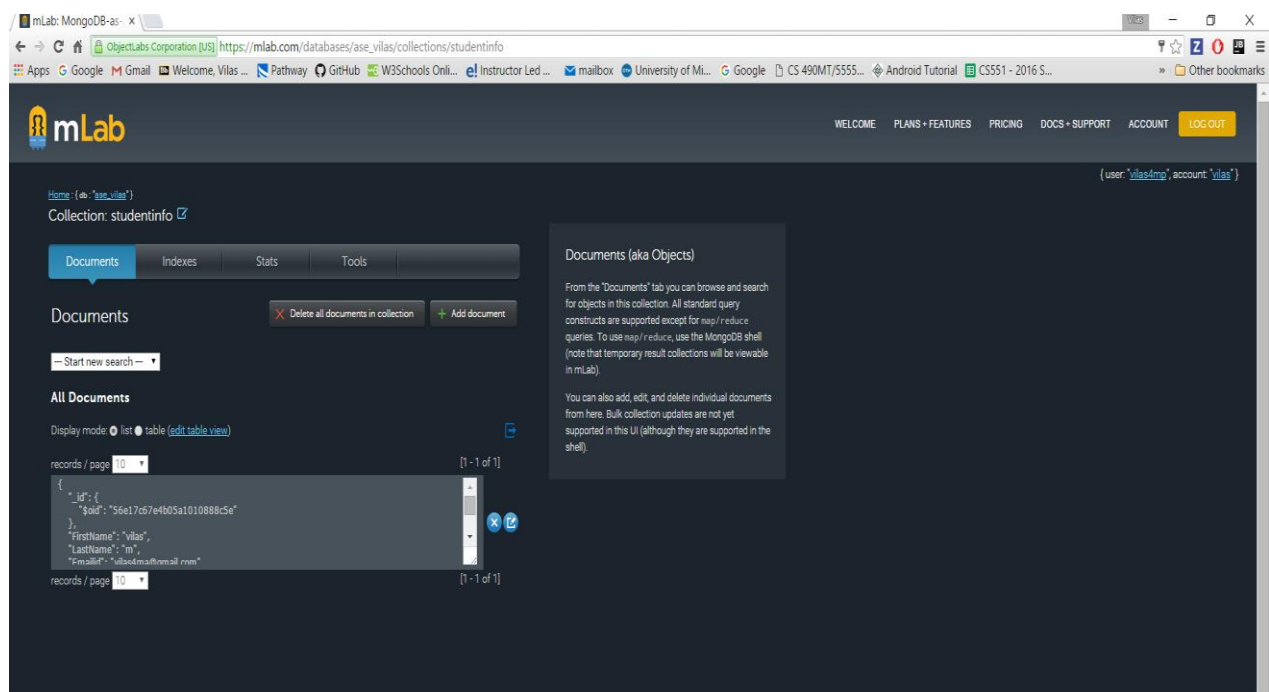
mLab: MongoDB-as- ×

Vilas

ObjectLabs Corporation [US] https://mlab.com/databases/ase_vilas/collections/studentinfo

Apps Google Gmail Welcome, Vilas ... Pathway GitHub W3Schools Onli... Instructor Led ... mailbox University of Mi... Google CS 490MT/5555... Android Tutorial CS551 - 2016 S... » Other bookmarks

mLab

WELCOME PLANS + FEATURES PRICING DOCS + SUPPORT ACCOUNT LOG OUT

{ user: "vilas4mp", account: "vilas" }

Home : { db : "ase_vilas" }

Collection: studentinfo

Documents Indexes Stats Tools

Documents

Delete all documents in collection

Add document

— Start new search —

All Documents

Display mode: list table (edit table view)

records / page 10

[1 - 1 of 1]

{
"_id": {
"$oid": "56e17c67e4b05a1010888c5e"
},
"FirstName": "vilas",
"LastName": "m",
"Emailid": "vilas4mp@gmail.com"

records / page 10

[1 - 1 of 1]

Documents (aka Objects)

From the "Documents" tab you can browse and search for objects in this collection. All standard query constructs are supported except for map/reduce queries. To use map/reduce, use the MongoDB shell (note that temporary result collections will be viewable in mLab).

You can also add, edit, and delete individual documents from here. Bulk collection updates are not yet supported in this UI (although they are supported in the shell).